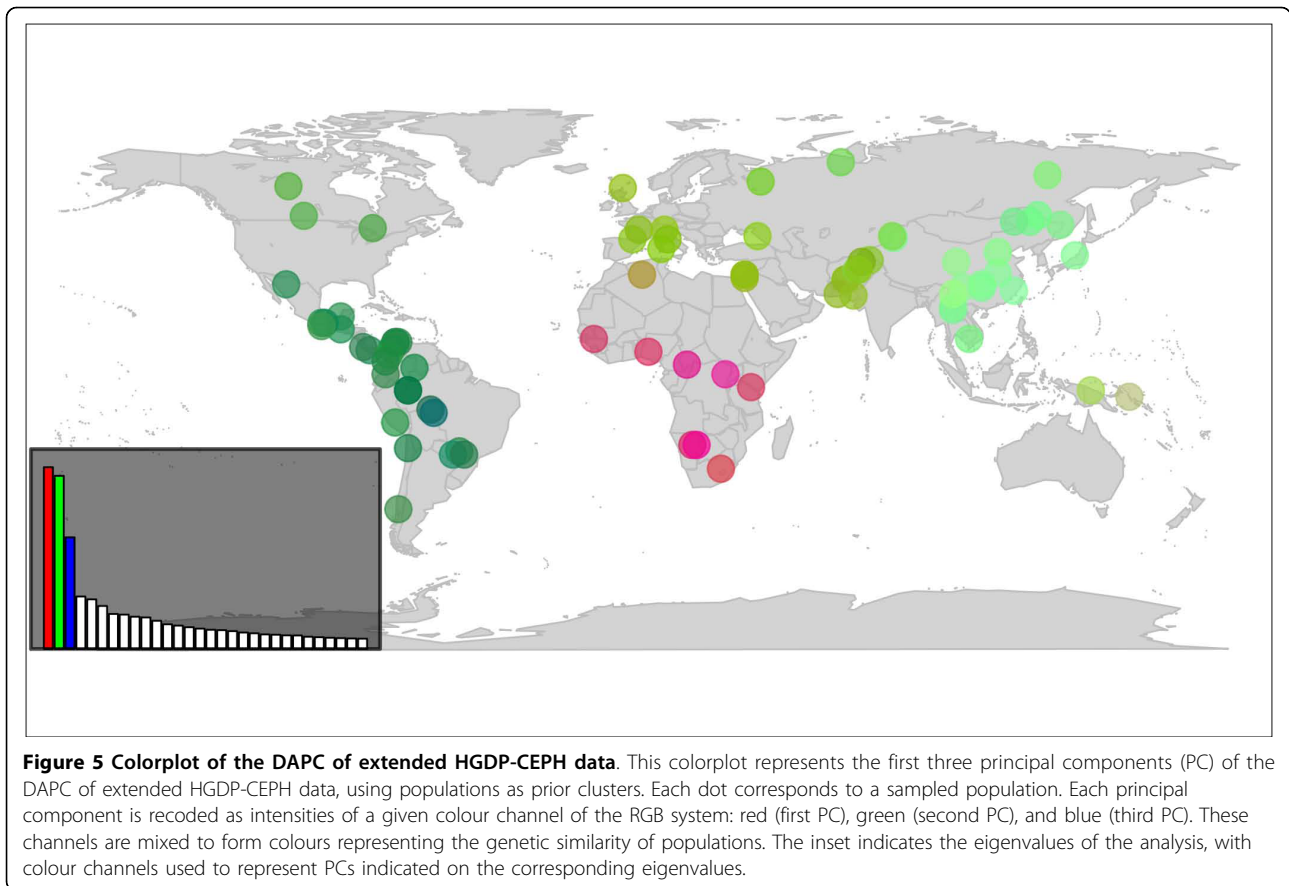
**Figure 5 Colorplot of the DAPC of extended HGDP-CEPH data**. This colorplot represents the first three principal components (PC) of the DAPC of extended HGDP-CEPH data, using populations as prior clusters. Each dot corresponds to a sampled population. Each principal component is recoded as intensities of a given colour channel of the RGB system: red (first PC), green (second PC), and blue (third PC). These channels are mixed to form colours representing the genetic similarity of populations. The inset indicates the eigenvalues of the analysis, with colour channels used to represent PCs indicated on the corresponding eigenvalues.